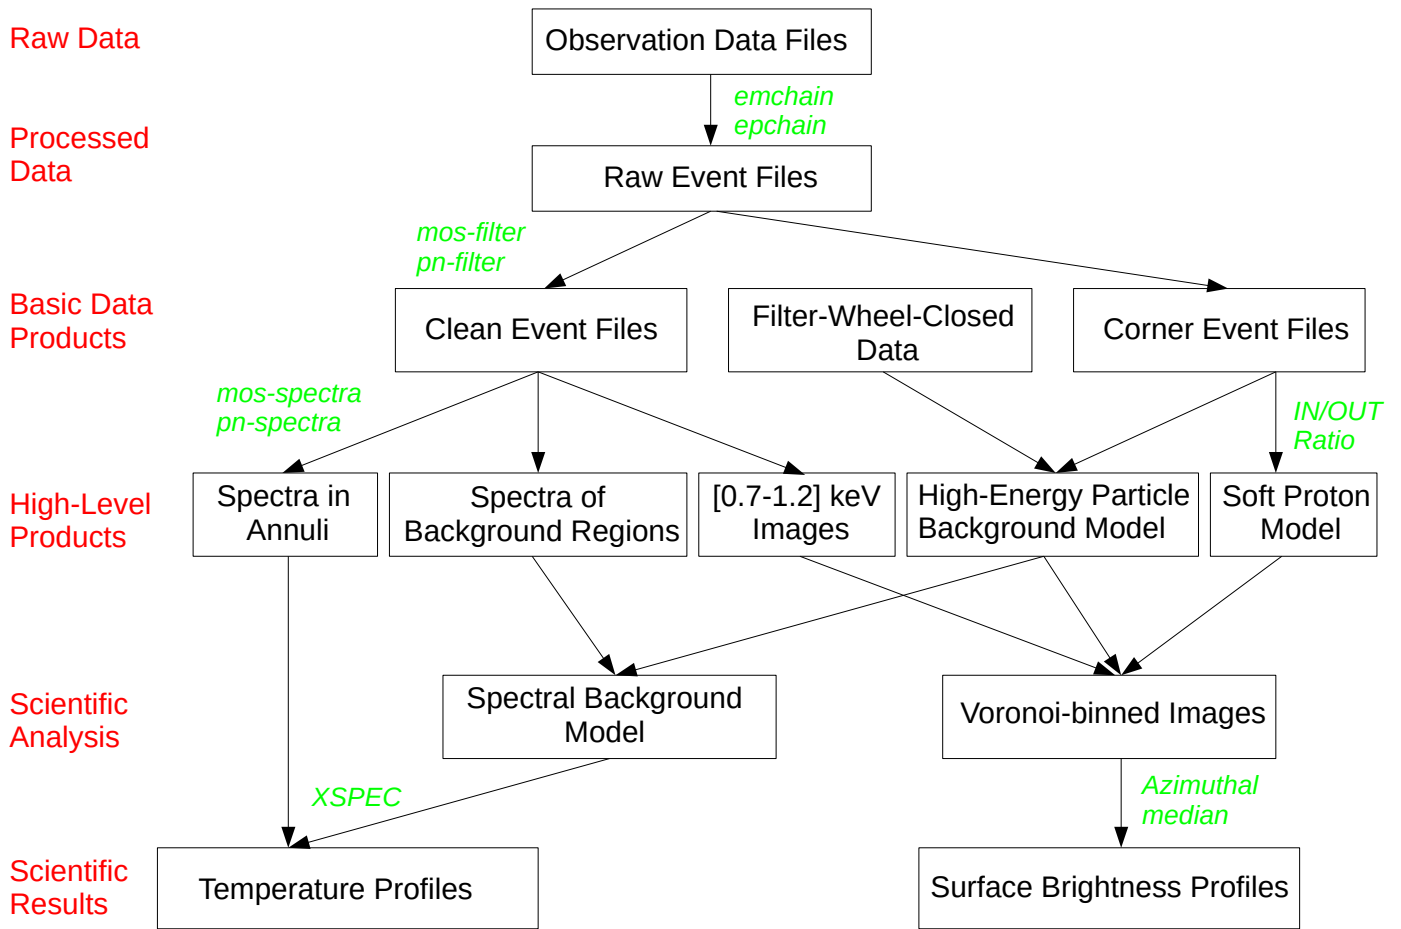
Raw Data

Observation Data Files

emchain
epchain

Processed Data

Raw Event Files

mos-filter
pn-filter

Basic Data Products

Clean Event Files

Filter-Wheel-Closed Data

Corner Event Files

mos-spectra
pn-spectra

IN/OUT Ratio

High-Level Products

Spectra in Annuli

Spectra of Background Regions

[0.7-1.2] keV Images

High-Energy Particle Background Model

Soft Proton Model

Scientific Analysis

Spectral Background Model

Voronoi-binned Images

XSPEC

Azimuthal median

Scientific Results

Temperature Profiles

Surface Brightness Profiles